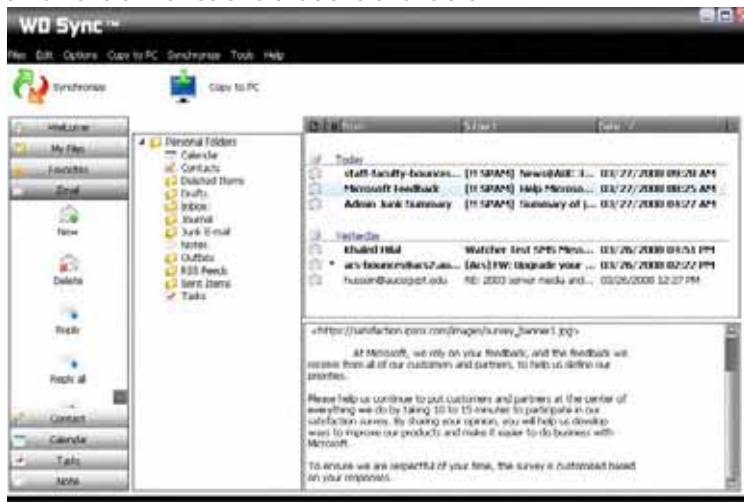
WD Sync™

Files Edit Options Copy to PC Synchronize Tools Help

Synchronize

Copy to PC

Welcome
My Files
Favorites
Email

New

Delete

Reply

Reply all

Contact
Calendar
Tasks
Note

Personal Folders
Calendar
Contacts
Deleted Items
Drafts
Inbox
Journal
Junk E-mail
Notes
Outbox
RSS Feeds
Sent Items
Tasks

From | Subject | Date

Today
staff-faculty-bounces... [!! SPAM] News@AUK: 1... 03/27/2008 09:28 AM
Microsoft Feedback [!! SPAM] Help Microso... 03/27/2008 08:25 AM
Admin Junk Summary [!! SPAM] Summary of j... 03/27/2008 03:27 AM

Yesterday
Khaled Hilal Watcher Test SMS Mess... 03/26/2008 03:51 PM
ars-bounces@ars2.au... [Ars] FW: Upgrade your ... 03/26/2008 02:22 PM
hussain@auckport.edu RE: 2003 server media and... 03/26/2008 12:27 PM

<https://satisfaction.ipsos.com/images/survey_banner1.jpg>

At Microsoft, we rely on your feedback, and the feedback we receive from all of our customers and partners, to help us define our priorities.

Please help us continue to put customers and partners at the center of everything we do by taking 10 to 15 minutes to participate in our satisfaction survey. By sharing your opinion, you will help us develop ways to improve our products and make it easier to do business with Microsoft.

To ensure we are respectful of your time, the survey is customized based on your responses.